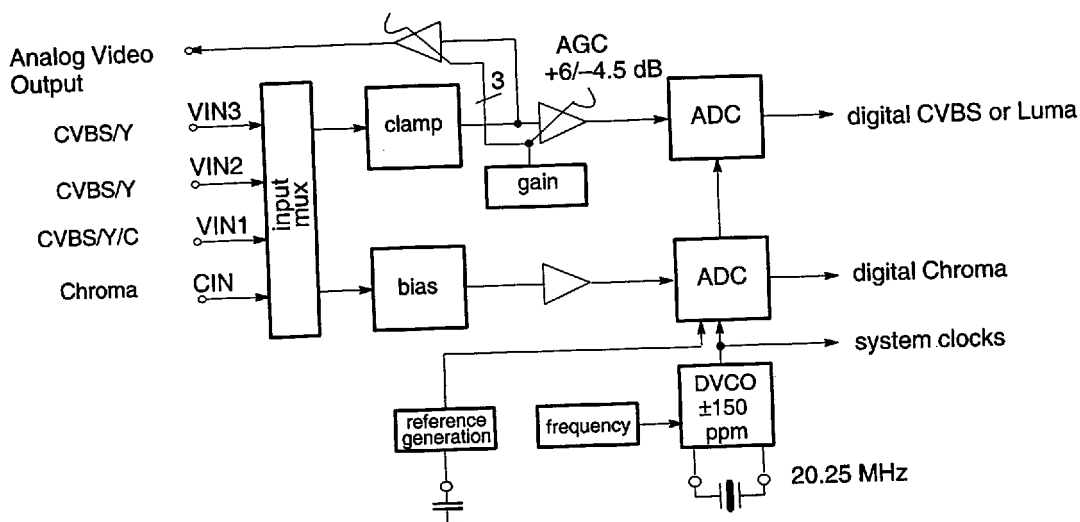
Analog Video Output

CVBS/Y VIN3

CVBS/Y VIN2

CVBS/Y/C VIN1

Chroma CIN

input mux

clamp

3

AGC +6/–4.5 dB

gain

ADC

digital CVBS or Luma

bias

ADC

digital Chroma

system clocks

reference generation

frequency

DVCO ±150 ppm

20.25 MHz